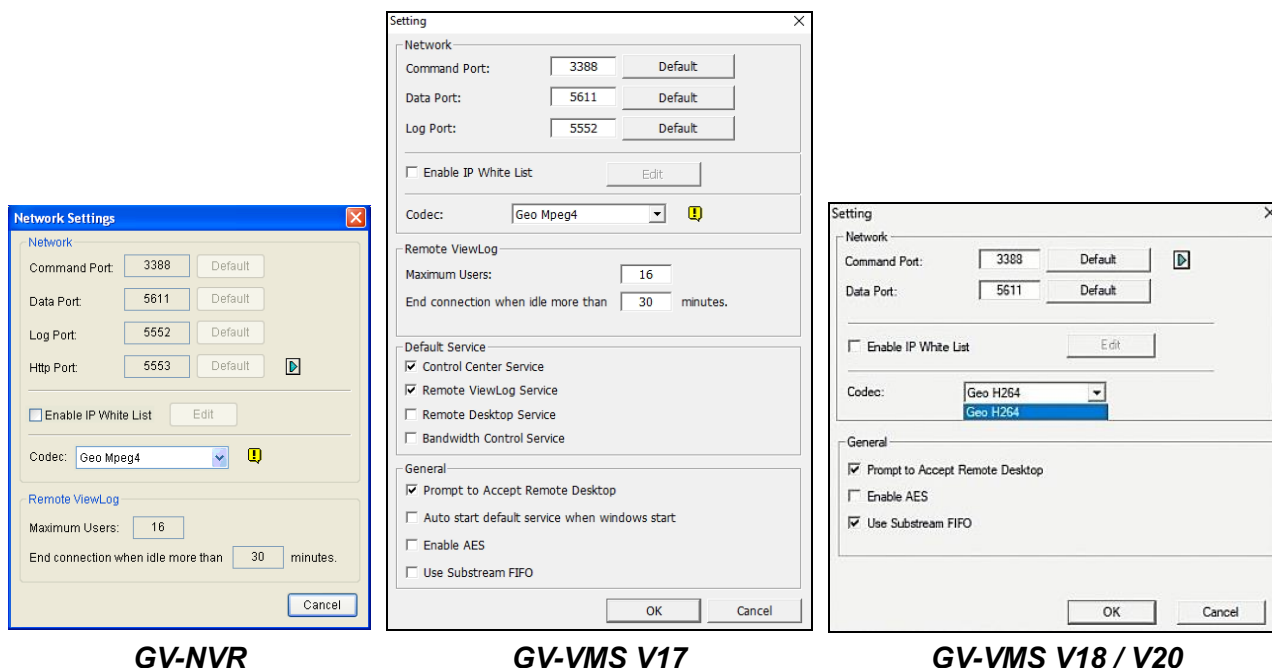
Network Settings

Network

Command Port: 3388 Default

Data Port: 5611 Default

Log Port: 5552 Default

Http Port: 5553 Default

Enable IP White List Edit

Codec: Geo Mpeg4

Remote ViewLog

Maximum Users: 16

End connection when idle more than 30 minutes.

Cancel

GV-NVR

Setting

Network

Command Port: 3388 Default

Data Port: 5611 Default

Log Port: 5552 Default

Enable IP White List Edit

Codec: Geo Mpeg4

Remote ViewLog

Maximum Users: 16

End connection when idle more than 30 minutes.

Default Service

Control Center Service

Remote ViewLog Service

Remote Desktop Service

Bandwidth Control Service

General

Prompt to Accept Remote Desktop

Auto start default service when windows start

Enable AES

Use Substream FIFO

OK Cancel

GV-VMS V17

Setting

Network

Command Port: 3388 Default

Data Port: 5611 Default

Enable IP White List Edit

Codec: Geo H264

Geo H264

General

Prompt to Accept Remote Desktop

Enable AES

Use Substream FIFO

OK Cancel

GV-VMS V18 / V20